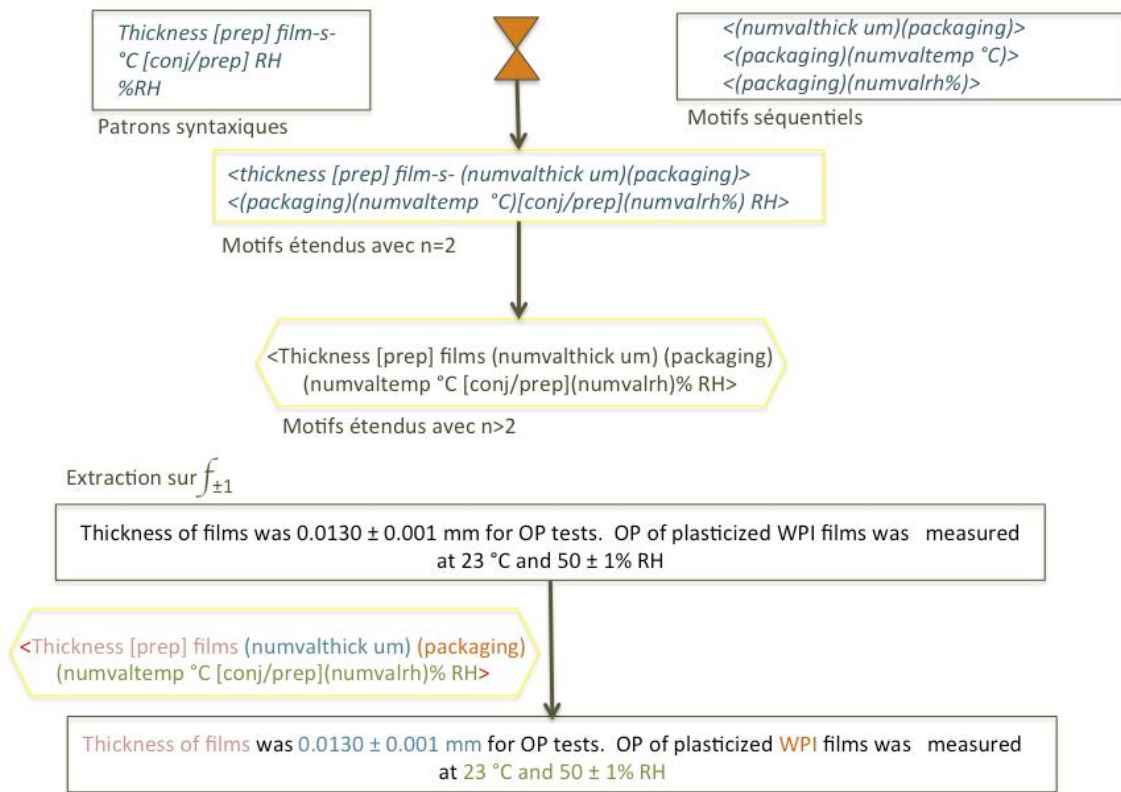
Thickness [prep] film-s- °C [conj/prep] RH %RH

Patrons syntaxiques

<(numvalthick um)(packaging)>
<(packaging)(numvaltemp °C)>
<(packaging)(numvalrh%)>

Motifs séquentiels

<thickness [prep] film-s- (numvalthick um)(packaging)>
<(packaging)(numvaltemp °C)[conj/prep](numvalrh%) RH>

Motifs étendus avec n=2

<Thickness [prep] films (numvalthick um) (packaging) (numvaltemp °C [conj/prep](numvalrh)% RH>

Motifs étendus avec n>2

Extraction sur $f_{\pm 1}$

Thickness of films was 0.0130 ± 0.001 mm for OP tests. OP of plasticized WPI films was measured at 23 °C and 50 ± 1% RH

<Thickness [prep] films (numvalthick um) (packaging) (numvaltemp °C [conj/prep](numvalrh)% RH>

Thickness of films was 0.0130 ± 0.001 mm for OP tests. OP of plasticized WPI films was measured at 23 °C and 50 ± 1% RH